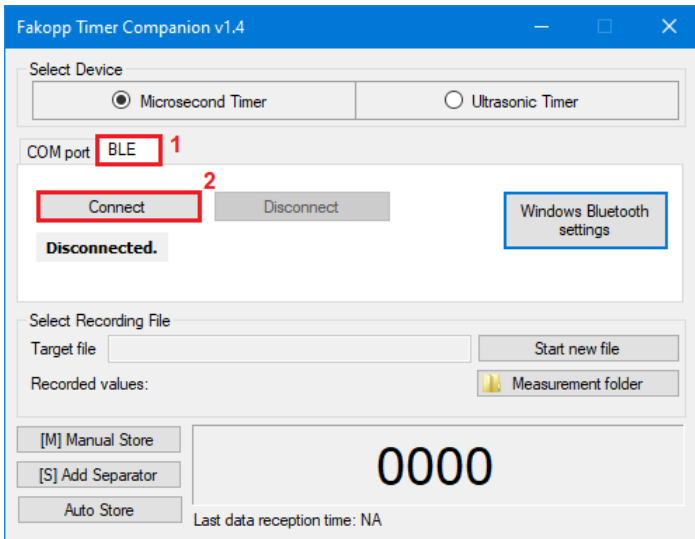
Fakopp Timer Companion v1.4

Select Device

Microsecond Timer

Ultrasonic Timer

COM port BLE 1

2

Connect

Disconnect

Disconnected.

Windows Bluetooth settings

Select Recording File

Target file

Start new file

Recorded values:

Measurement folder

[M] Manual Store

[S] Add Separator

Auto Store

0000

Last data reception time: NA